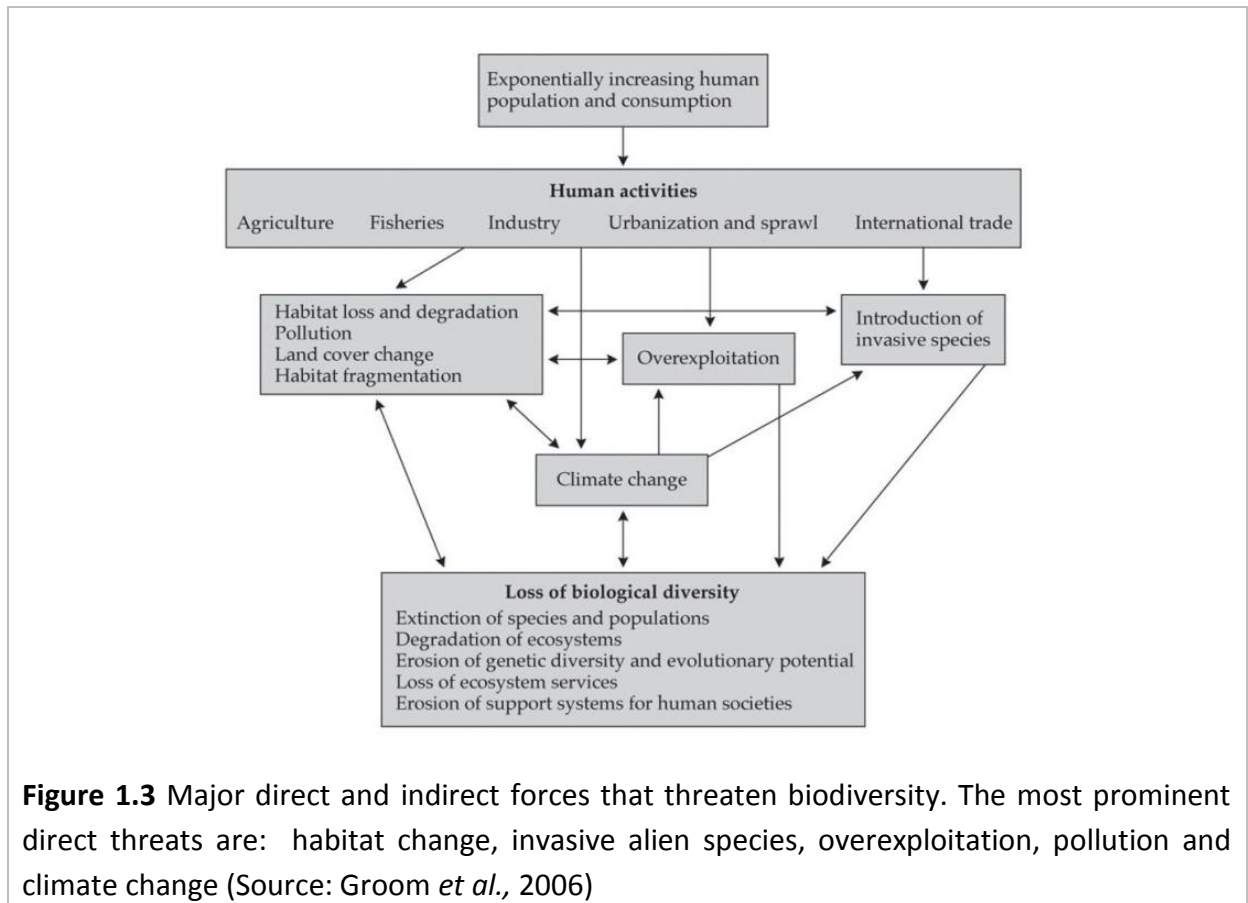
Exponentially increasing human population and consumption

Human activities
Agriculture Fisheries Industry Urbanization and sprawl International trade

Habitat loss and degradation
Pollution
Land cover change
Habitat fragmentation

Overexploitation

Introduction of invasive species

Climate change

Loss of biological diversity
Extinction of species and populations
Degradation of ecosystems
Erosion of genetic diversity and evolutionary potential
Loss of ecosystem services
Erosion of support systems for human societies

**Figure 1.3** Major direct and indirect forces that threaten biodiversity. The most prominent direct threats are: habitat change, invasive alien species, overexploitation, pollution and climate change (Source: Groom *et al.,* 2006)